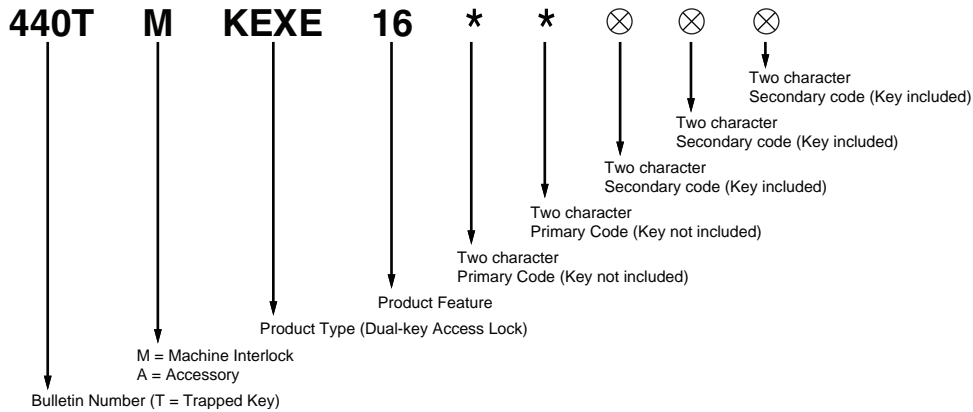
440T M KEXE 16 * * ⊗ ⊗ ⊗

Two character
Secondary code (Key included)

Two character
Secondary code (Key included)

Two character
Secondary code (Key included)

Two character
Primary Code (Key not included)

Two character
Primary Code (Key not included)

Product Feature

Product Type (Dual-key Access Lock)

M = Machine Interlock
A = Accessory

Bulletin Number (T = Trapped Key)